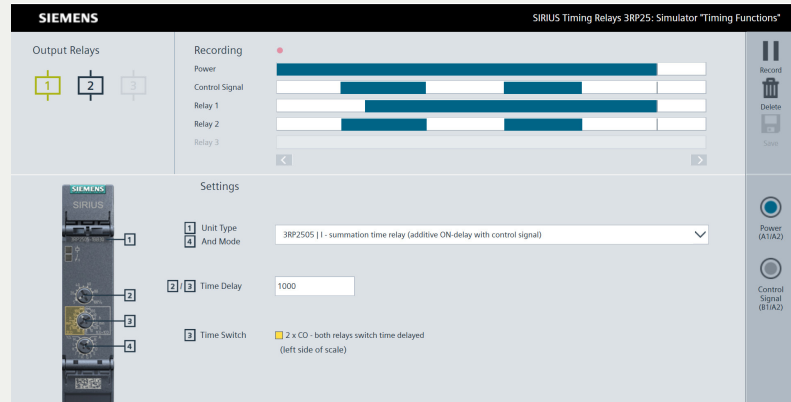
SIEMENS

SIRIUS Timing Relays 3RP25: Simulator "Timing Functions"

Output Relays

1 2 3

Recording

Power

Control Signal

Relay 1

Relay 2

Relay 3

Record

Delete

Save

SIEMENS

SIRIUS

Settings

1 Unit Type
4 And Mode

3RP2505 | I - summation time relay (additive ON-delay with control signal)

2 / 3 Time Delay

1000

3 Time Switch

2 x CO - both relays switch time delayed (left side of scale)

1

2

3

4

Power (A1/A2)

Control Signal (B1/A2)